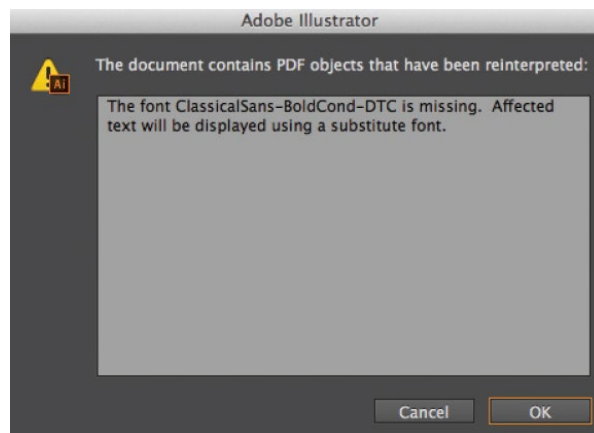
Adobe Illustrator

Ai

The document contains PDF objects that have been reinterpreted:

The font ClassicalSans-BoldCond-DTC is missing. Affected text will be displayed using a substitute font.

Cancel

OK